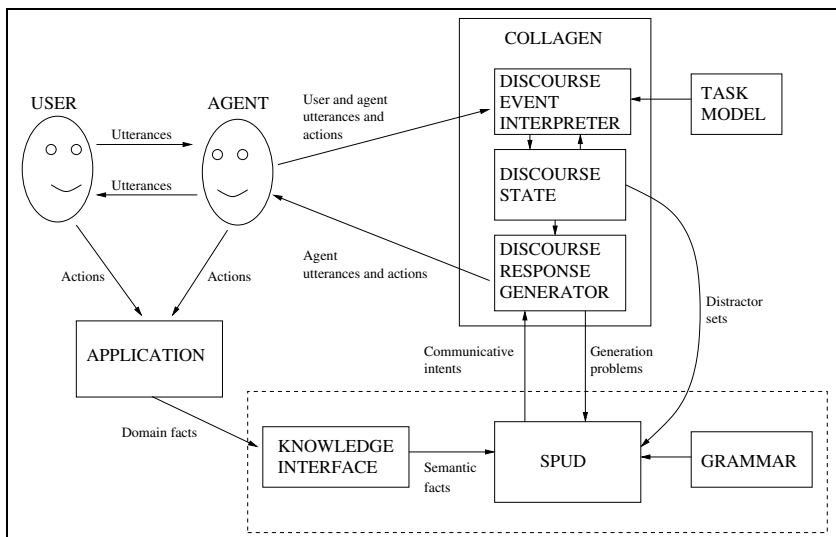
COLLAGEN

USER

AGENT

Utterances

Utterances

User and agent utterances and actions

DISCOURSE EVENT INTERPRETER

TASK MODEL

DISCOURSE STATE

Agent utterances and actions

DISCOURSE RESPONSE GENERATOR

Actions

Actions

Distractor sets

APPLICATION

Communicative intents

Generation problems

Domain facts

KNOWLEDGE INTERFACE

Semantic facts

SPUD

GRAMMAR